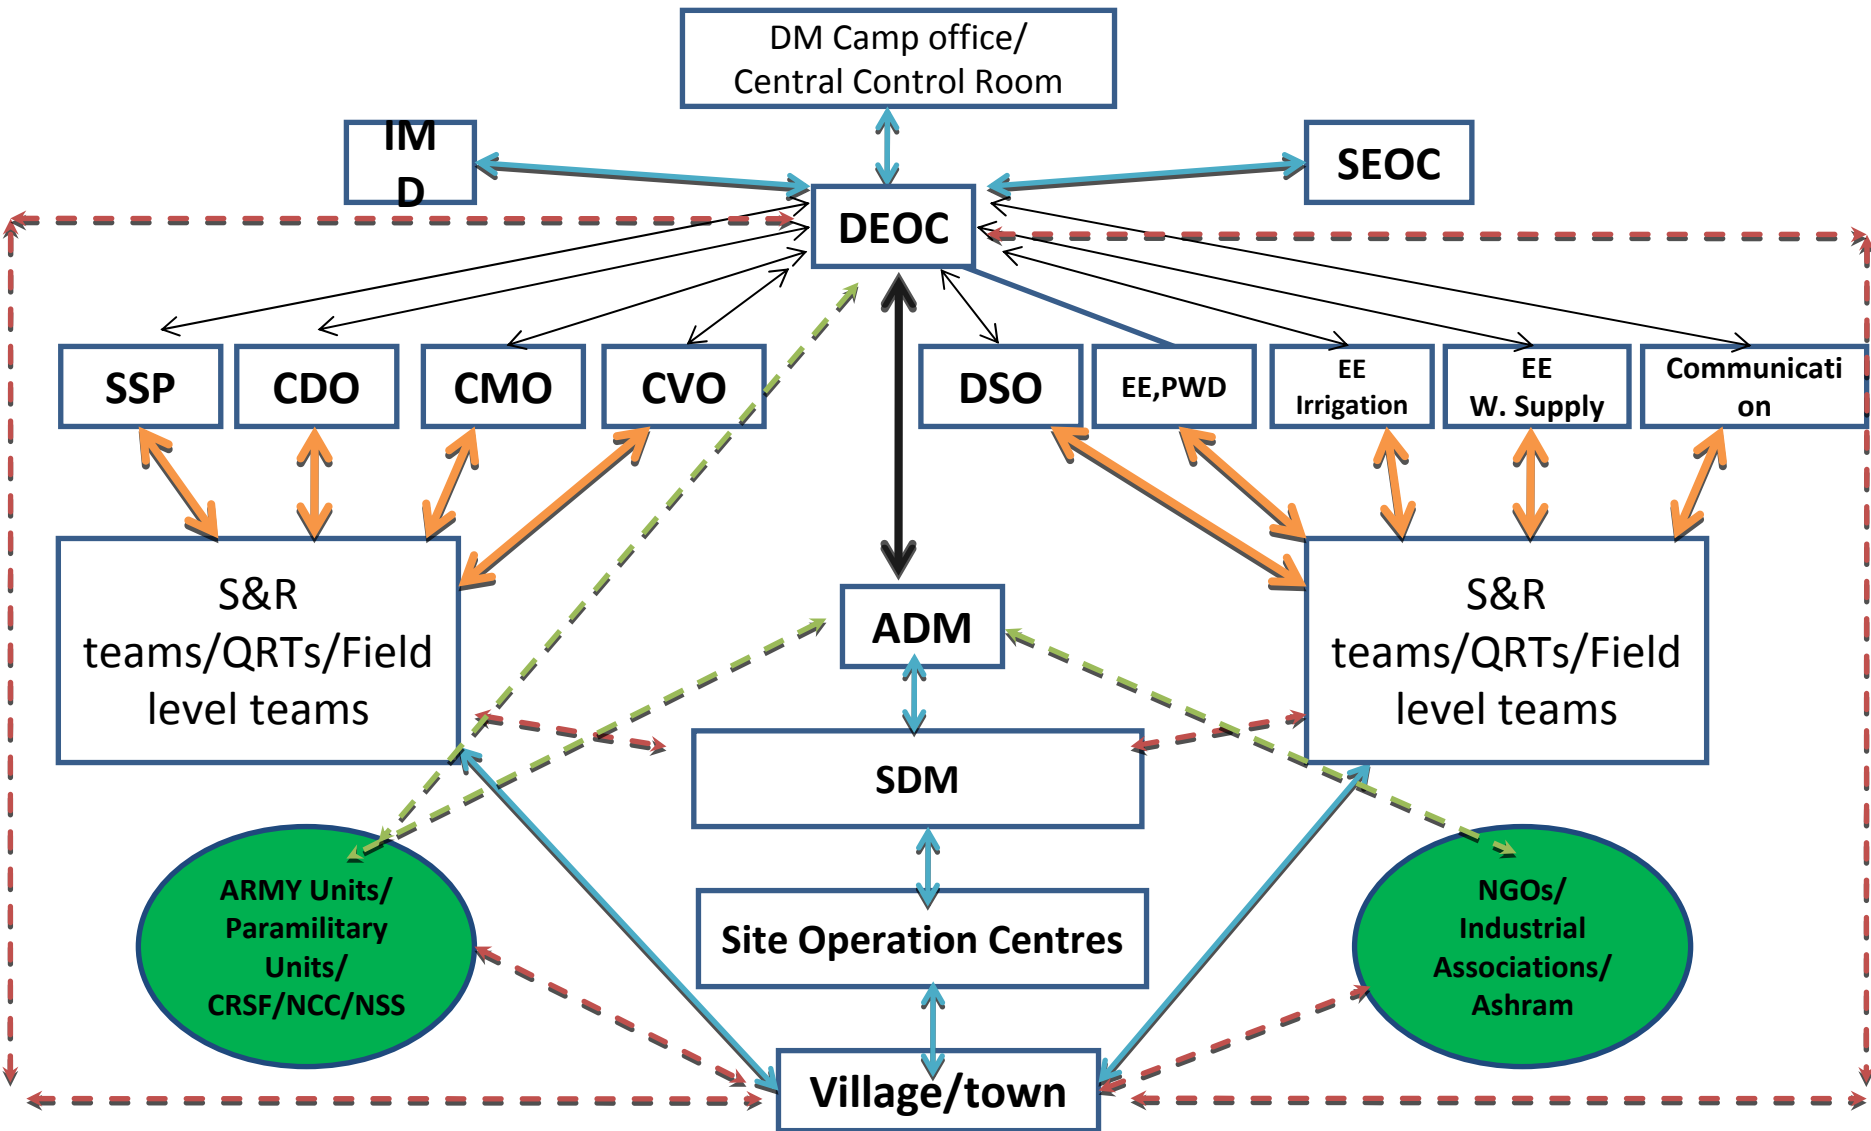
DM Camp office/ Central Control Room

IM D

SEOC

DEOC

SSP

CDO

CMO

CVO

DSO

EE,PWD

EE Irrigation

EE W. Supply

Communicati on

S&R teams/QRTs/Field level teams

ADM

S&R teams/QRTs/Field level teams

SDM

Site Operation Centres

ARMY Units/ Paramilitary Units/ CRSF/NCC/NSS

NGOs/ Industrial Associations/ Ashram

Village/town